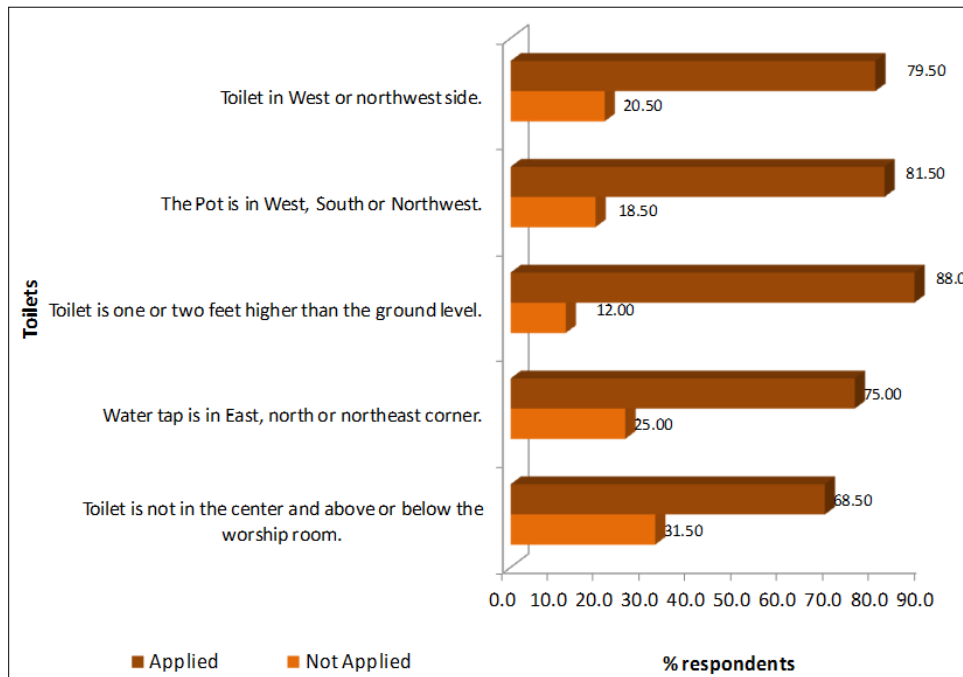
Toilets

Toilet in West or northwest side.
79.50
20.50

The Pot is in West, South or Northwest.
81.50
18.50

Toilet is one or two feet higher than the ground level.
88.0
12.00

Water tap is in East, north or northeast corner.
75.00
25.00

Toilet is not in the center and above or below the worship room.
68.50
31.50

0.0 10.0 20.0 30.0 40.0 50.0 60.0 70.0 80.0 90.0

% respondents

Applied
Not Applied